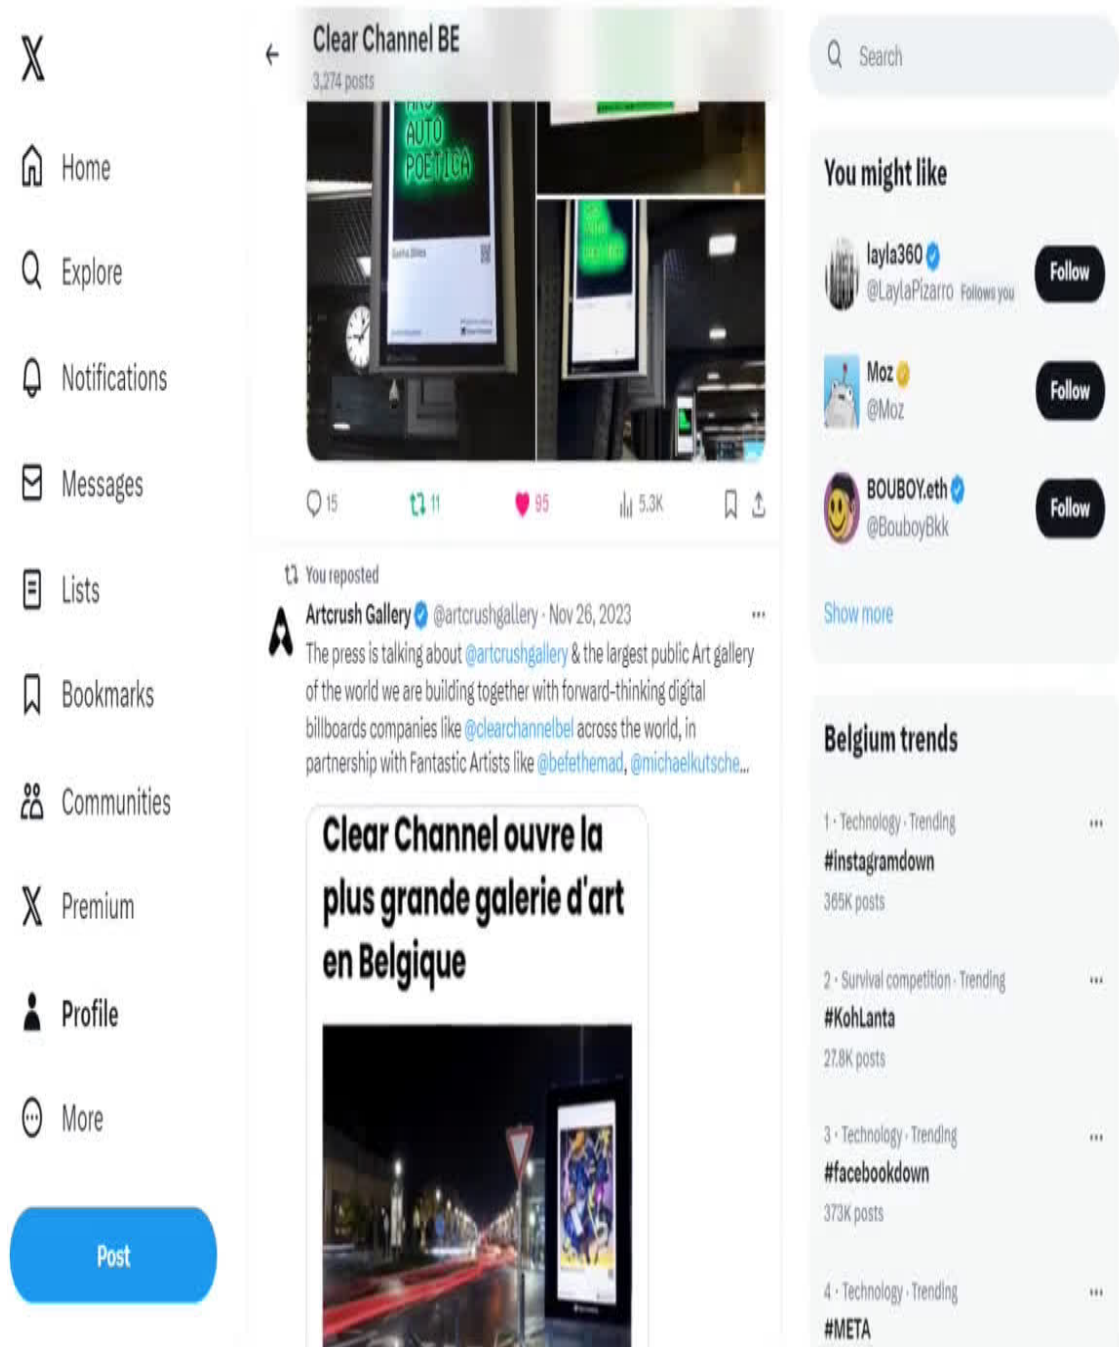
Home

Explore

Notifications

Messages

Lists

Bookmarks

Communities

Premium

Profile

More

Post

Clear Channel BE
3,274 posts

AUTO POETICA

15 11 95 5.3K

You reposted

Artcrush Gallery @artcrushgallery · Nov 26, 2023 ···
The press is talking about @artcrushgallery & the largest public Art gallery of the world we are building together with forward-thinking digital billboards companies like @clearchannelbel across the world, in partnership with Fantastic Artists like @befethemad, @michaelkutsche...

Clear Channel ouvre la plus grande galerie d'art en Belgique

Search

You might like

layla360 @LaylaPizarro Follows you Follow

Moz @Moz Follow

BOUBOY.eth @BouboyBkk Follow

Show more

Belgium trends

1 · Technology · Trending ···
#instagramdown
365K posts

2 · Survival competition · Trending ···
#KohLanta
27.8K posts

3 · Technology · Trending ···
#facebookdown
373K posts

4 · Technology · Trending ···
#META